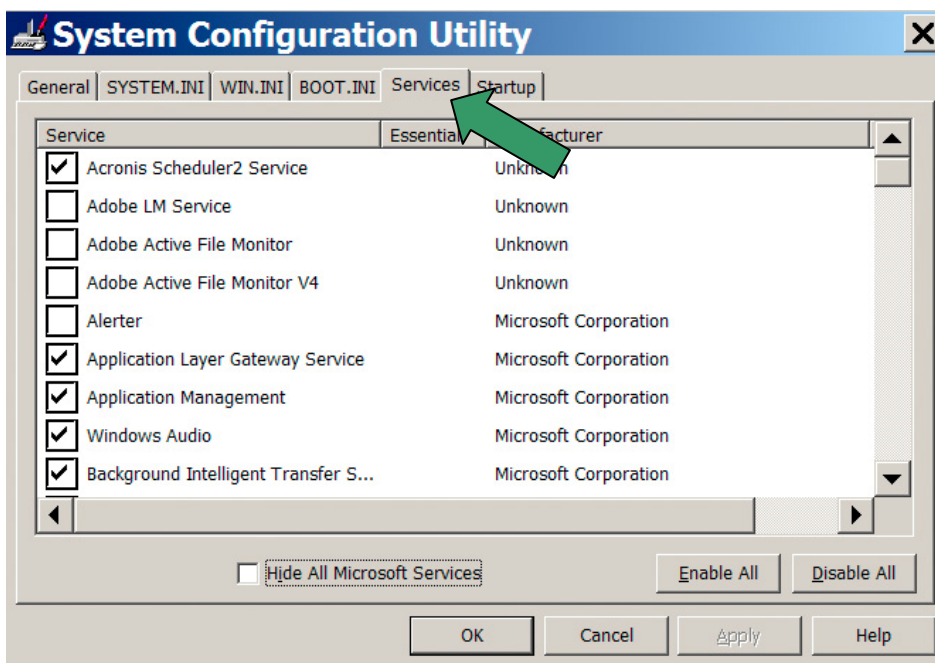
System Configuration Utility

General | SYSTEM.INI | WIN.INI | BOOT.INI | Services | Startup

| Service | Essential | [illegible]facturer |
|---|---|---|
| Acronis Scheduler2 Service | | Unkn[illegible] |
| Adobe LM Service | | Unknown |
| Adobe Active File Monitor | | Unknown |
| Adobe Active File Monitor V4 | | Unknown |
| Alerter | | Microsoft Corporation |
| Application Layer Gateway Service | | Microsoft Corporation |
| Application Management | | Microsoft Corporation |
| Windows Audio | | Microsoft Corporation |
| Background Intelligent Transfer S... | | Microsoft Corporation |

Hide All Microsoft Services

Enable All

Disable All

OK

Cancel

Apply

Help